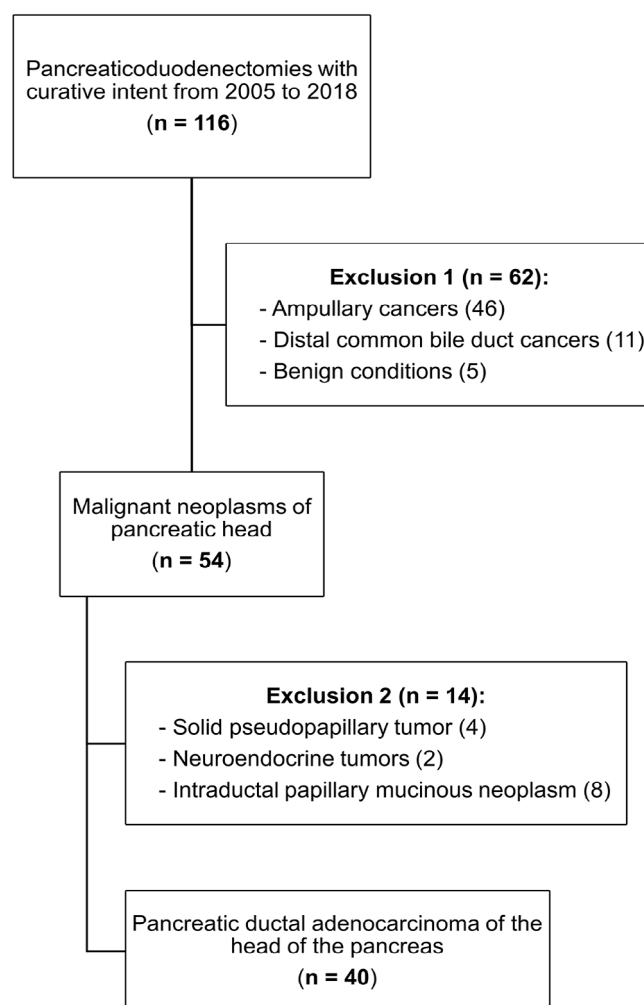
Pancreaticoduodenectomies with curative intent from 2005 to 2018
(n = 116)

Exclusion 1 (n = 62):
- Ampullary cancers (46)
- Distal common bile duct cancers (11)
- Benign conditions (5)

Malignant neoplasms of pancreatic head
(n = 54)

Exclusion 2 (n = 14):
- Solid pseudopapillary tumor (4)
- Neuroendocrine tumors (2)
- Intraductal papillary mucinous neoplasm (8)

Pancreatic ductal adenocarcinoma of the head of the pancreas
(n = 40)